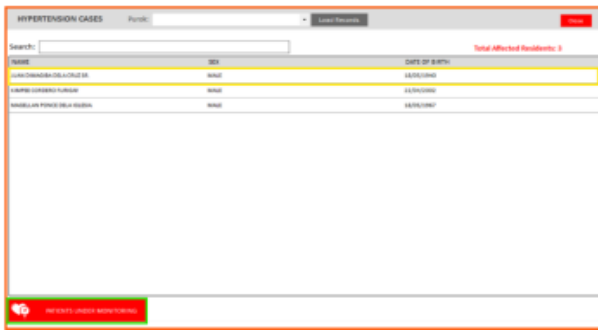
HYPERTENSION CASES Purok: Load Records Close

Search:

Total Affected Residents: 3

| NAME | SEX | DATE OF BIRTH |
|---|---|---|
| JUAN DIMAGIBA DELA CRUZ SR. | MALE | 18/05/1945 |
| KIMPEE CORDERO FURIGAY | MALE | 23/04/2000 |
| MAGELLAN PONCE DELA IGLESIA | MALE | 19/09/1967 |

PATIENTS UNDER MONITORING